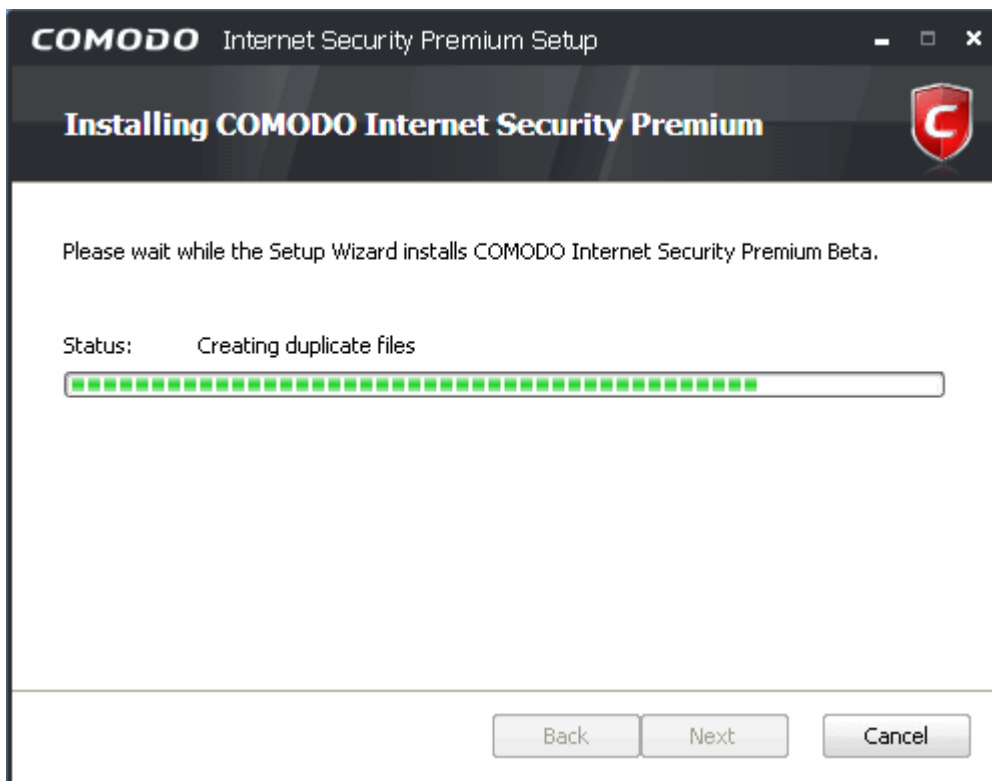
COMODO Internet Security Premium Setup

Installing COMODO Internet Security Premium

Please wait while the Setup Wizard installs COMODO Internet Security Premium Beta.

Status: Creating duplicate files

Back Next Cancel